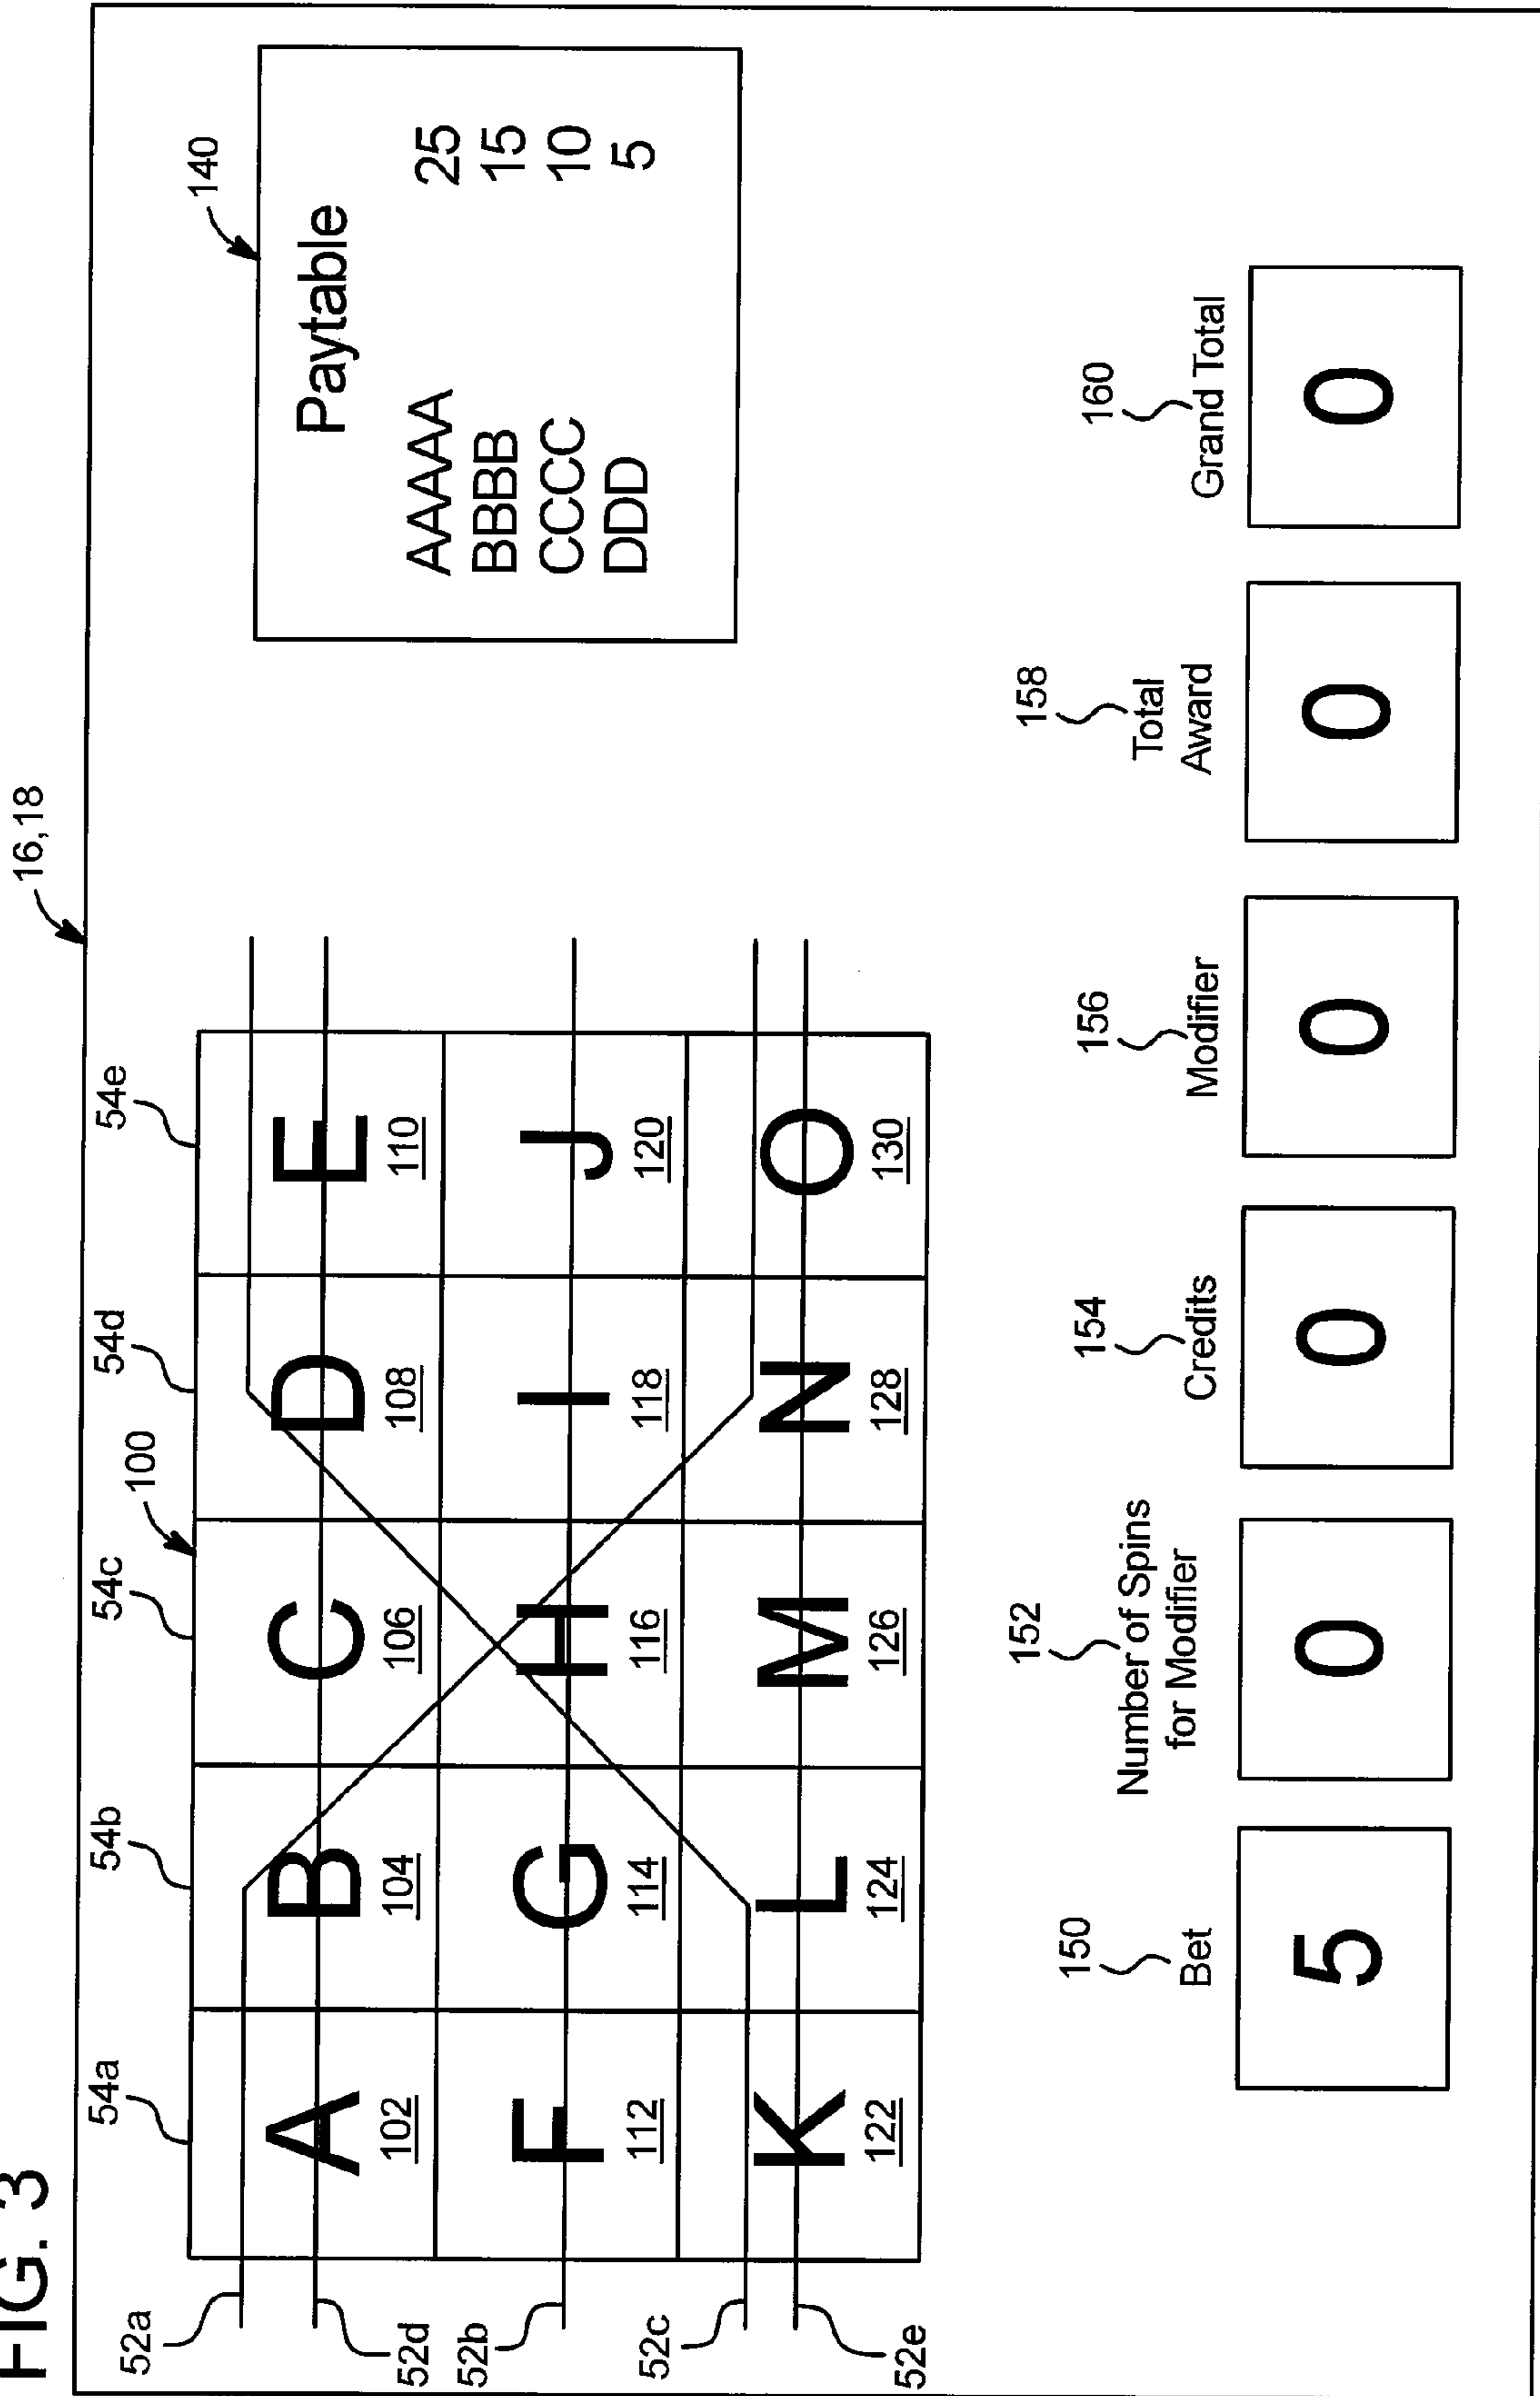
FIG. 3

16,18

140

Paytable

| | |
|---|---|
| AAAAA | 25 |
| BBBB | 15 |
| CCCC | 10 |
| DDD | 5 |

100

54a 54b 54c 54d 54e

| | | | | |
|---|---|---|---|---|
| A 102 | B 104 | C 106 | D 108 | E 110 |
| F 112 | G 114 | H 116 | I 118 | J 120 |
| K 122 | L 124 | M 126 | N 128 | O 130 |

52a 52d 52b 52c 52e

150 Bet 5

152 Number of Spins for Modifier 0

154 Credits 0

156 Modifier 0

158 Total Award 0

160 Grand Total 0